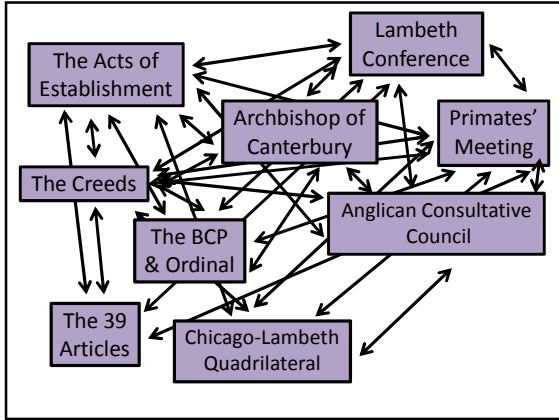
Lambeth Conference

The Acts of Establishment

Archbishop of Canterbury

Primates' Meeting

The Creeds

Anglican Consultative Council

The BCP & Ordinal

The 39 Articles

Chicago-Lambeth Quadrilateral